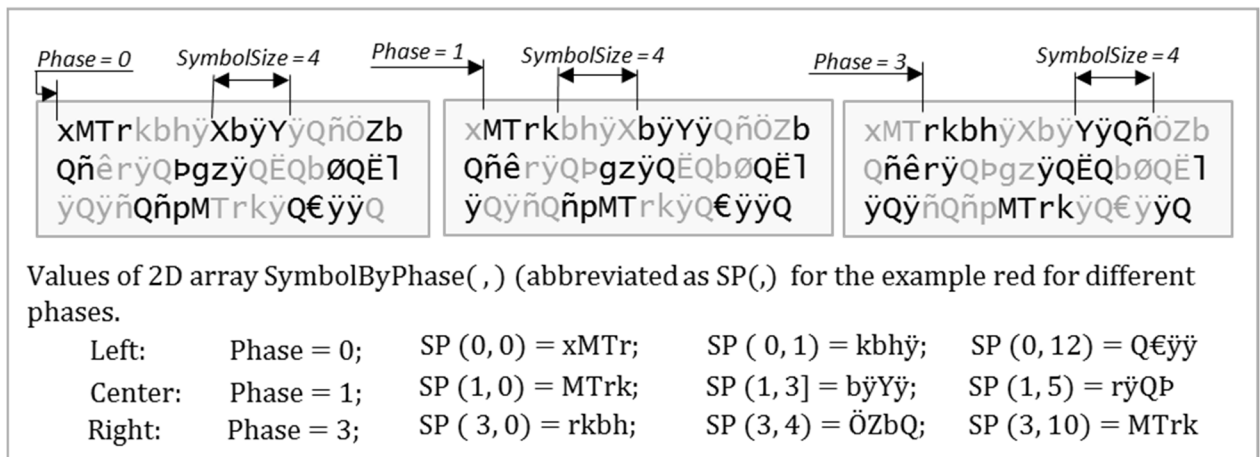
Phase = 0 SymbolSize = 4

xMTrkbhÿXbÿYÿQñÖZb
QñêrÿQÞgzÿQËQbØQËl
ÿQÿñQñpMTrkÿQ€ÿÿQ

Phase = 1 SymbolSize = 4

xMTrkbhÿXbÿYÿQñÖZb
QñêrÿQÞgzÿQËQbØQËl
ÿQÿñQñpMTrkÿQ€ÿÿQ

Phase = 3 SymbolSize = 4

xMTrkbhÿXbÿYÿQñÖZb
QñêrÿQÞgzÿQËQbØQËl
ÿQÿñQñpMTrkÿQ€ÿÿQ

Values of 2D array SymbolByPhase( , ) (abbreviated as SP(,) for the example red for different phases.

Left: Phase = 0; SP (0, 0) = xMTr; SP ( 0, 1) = kbhÿ; SP (0, 12) = Q€ÿÿ
Center: Phase = 1; SP (1, 0) = MTrk; SP (1, 3] = bÿYÿ; SP (1, 5) = rÿQÞ
Right: Phase = 3; SP ( 3, 0) = rkbh; SP (3, 4) = ÖZbQ; SP (3, 10) = MTrk